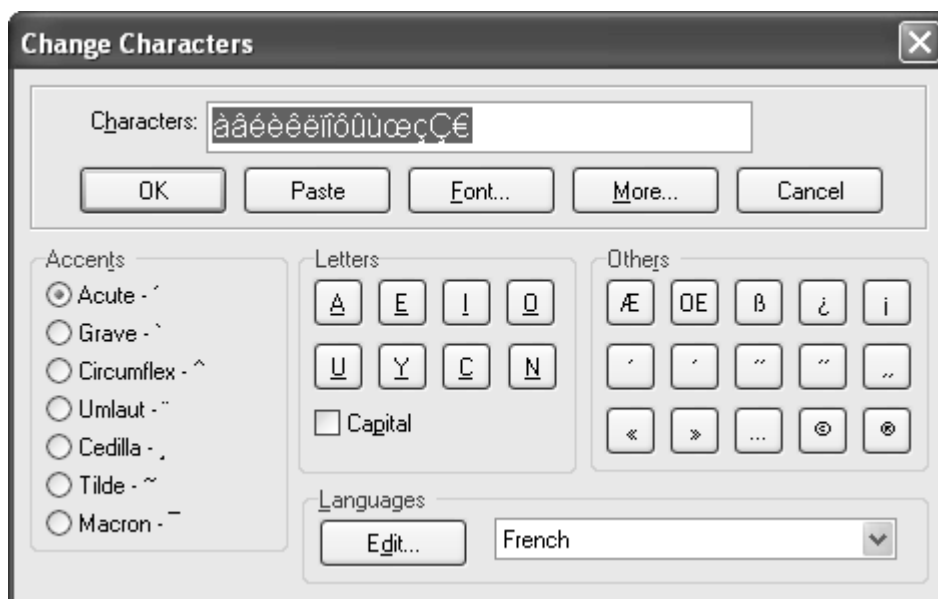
Change Characters

Characters: àâéèêëïîôûùœçÇ€

OK Paste Font... More... Cancel

Accents
Acute - ´
Grave - `
Circumflex - ^
Umlaut - ¨
Cedilla - ¸
Tilde - ~
Macron - ¯

Letters
A E I O
U Y C N
Capital

Others
Æ OE ß ¿ ¡
' ' " " „
« » ... © ®

Languages
Edit...
French